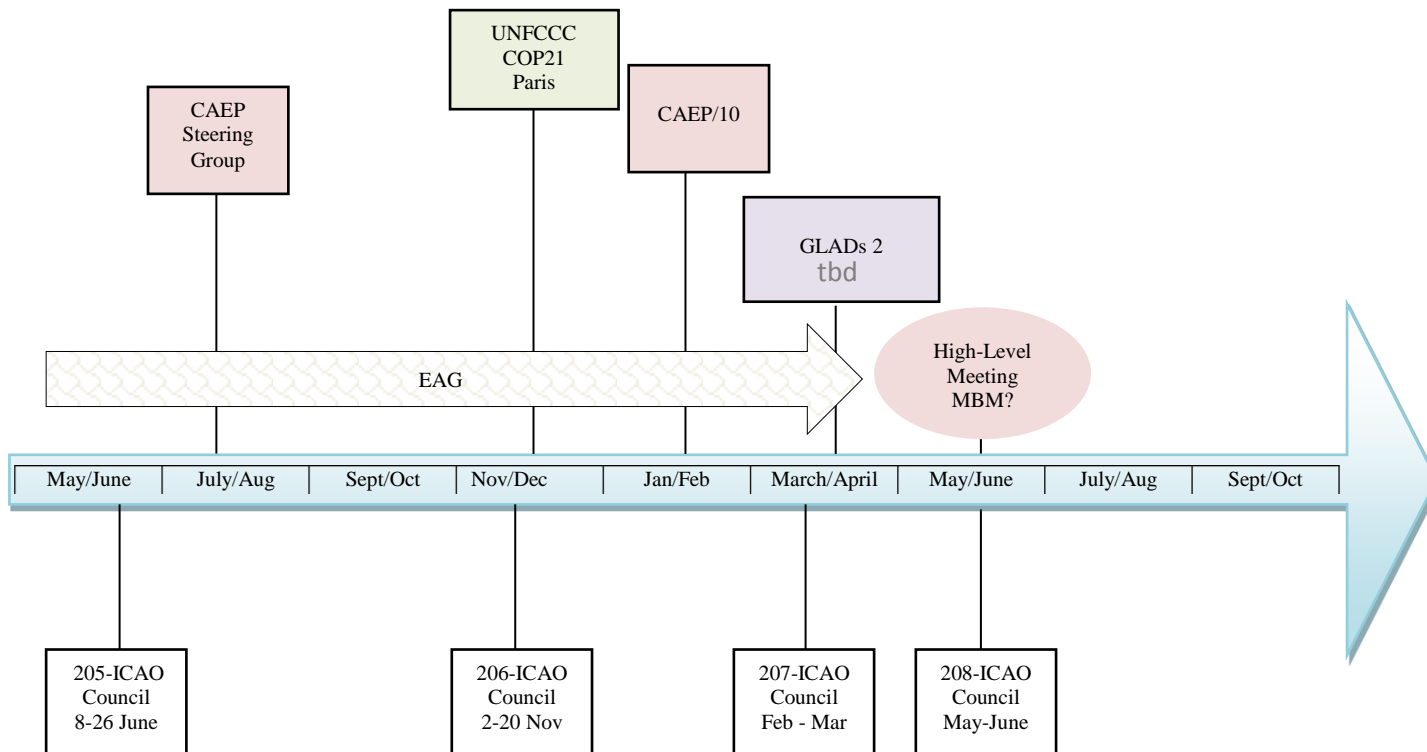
UNFCCC COP21 Paris

CAEP Steering Group

CAEP/10

GLADs 2 tbd

EAG

High-Level Meeting MBM?

May/June | July/Aug | Sept/Oct | Nov/Dec | Jan/Feb | March/April | May/June | July/Aug | Sept/Oct

205-ICAO Council 8-26 June

206-ICAO Council 2-20 Nov

207-ICAO Council Feb - Mar

208-ICAO Council May-June